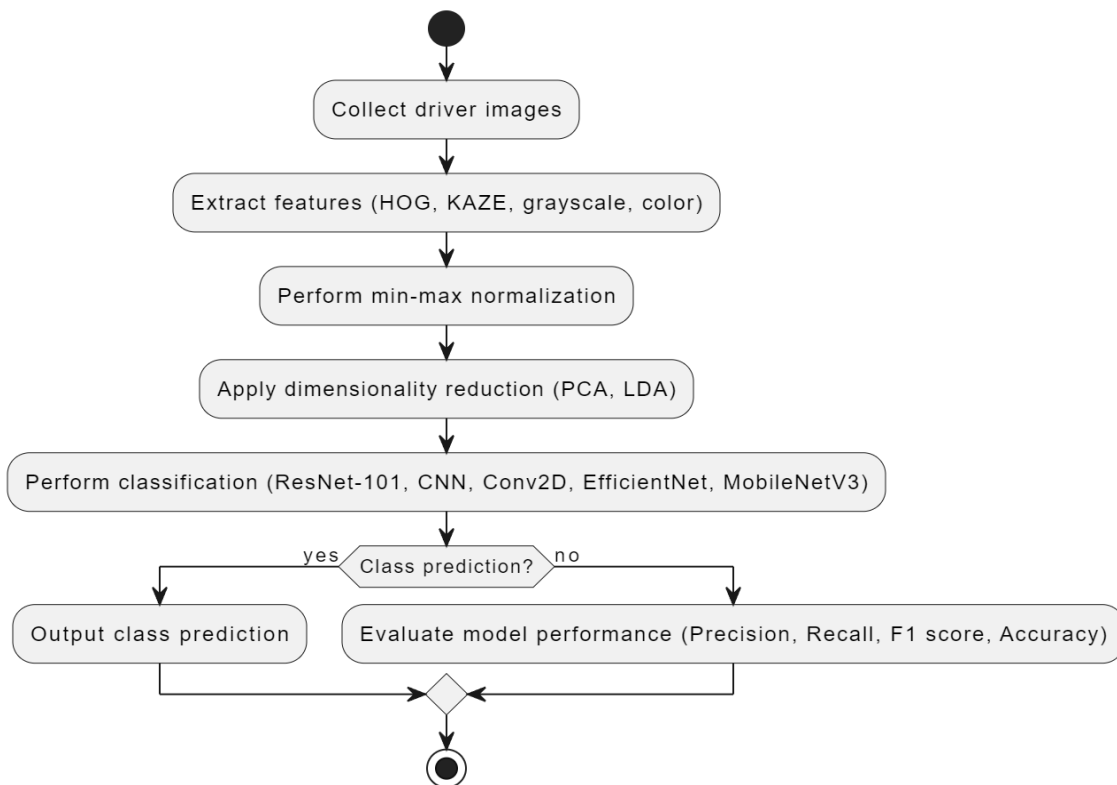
Collect driver images

Extract features (HOG, KAZE, grayscale, color)

Perform min-max normalization

Apply dimensionality reduction (PCA, LDA)

Perform classification (ResNet-101, CNN, Conv2D, EfficientNet, MobileNetV3)

yes

Class prediction?

no

Output class prediction

Evaluate model performance (Precision, Recall, F1 score, Accuracy)